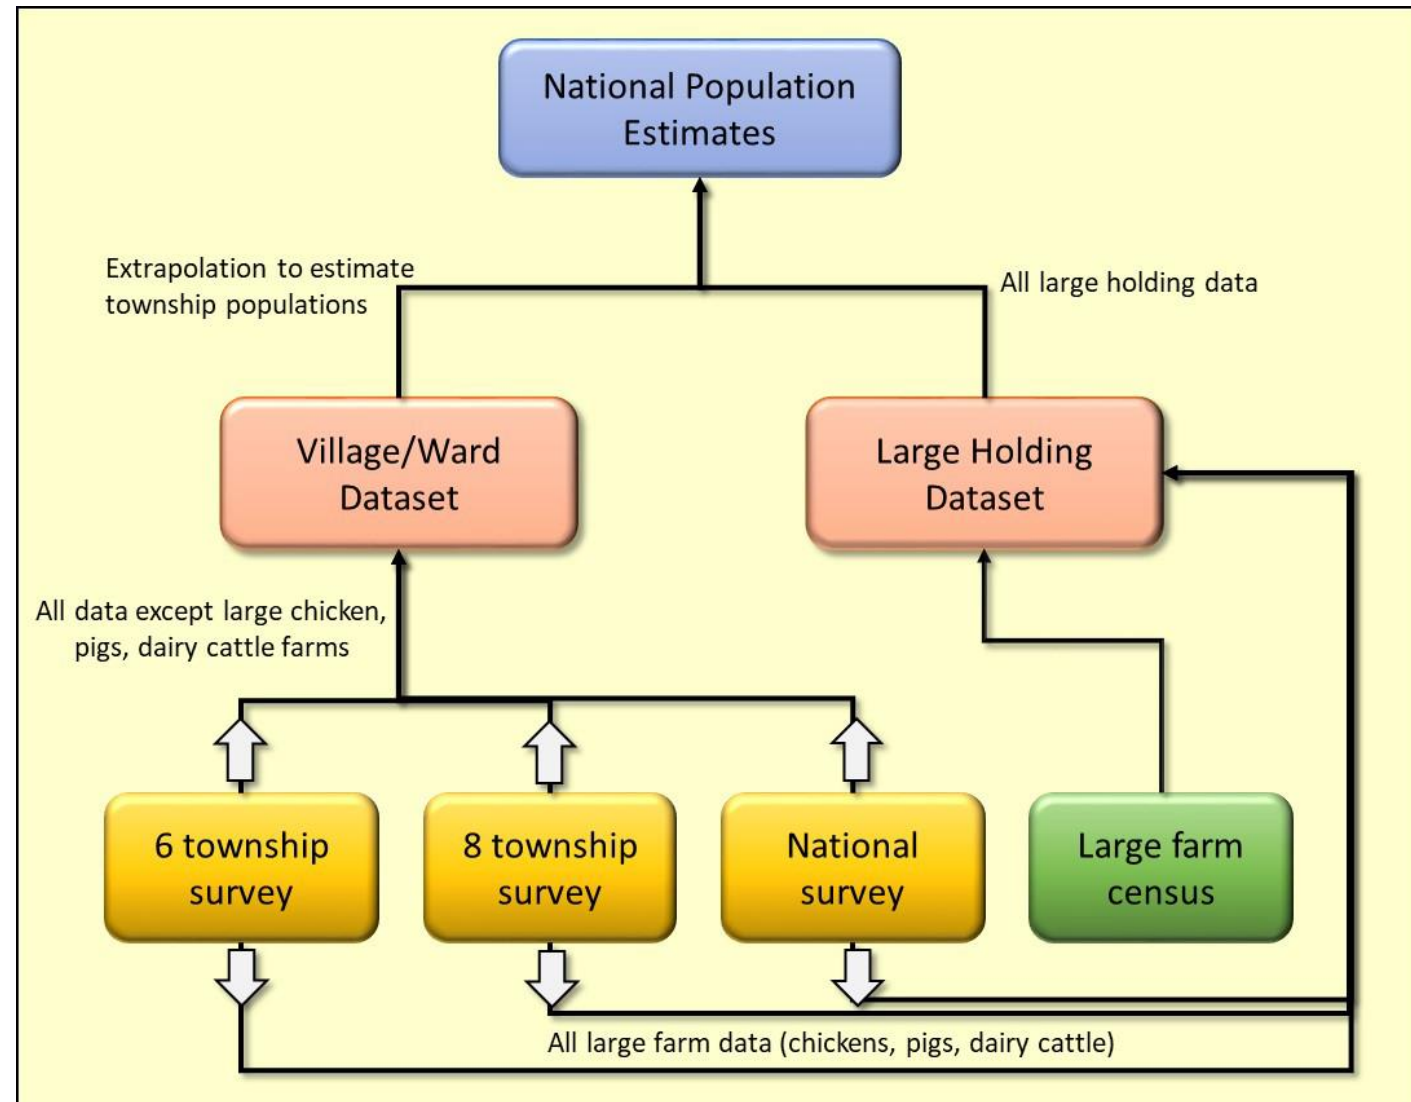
National Population Estimates

Extrapolation to estimate township populations

All large holding data

Village/Ward Dataset

Large Holding Dataset

All data except large chicken, pigs, dairy cattle farms

6 township survey

8 township survey

National survey

Large farm census

All large farm data (chickens, pigs, dairy cattle)